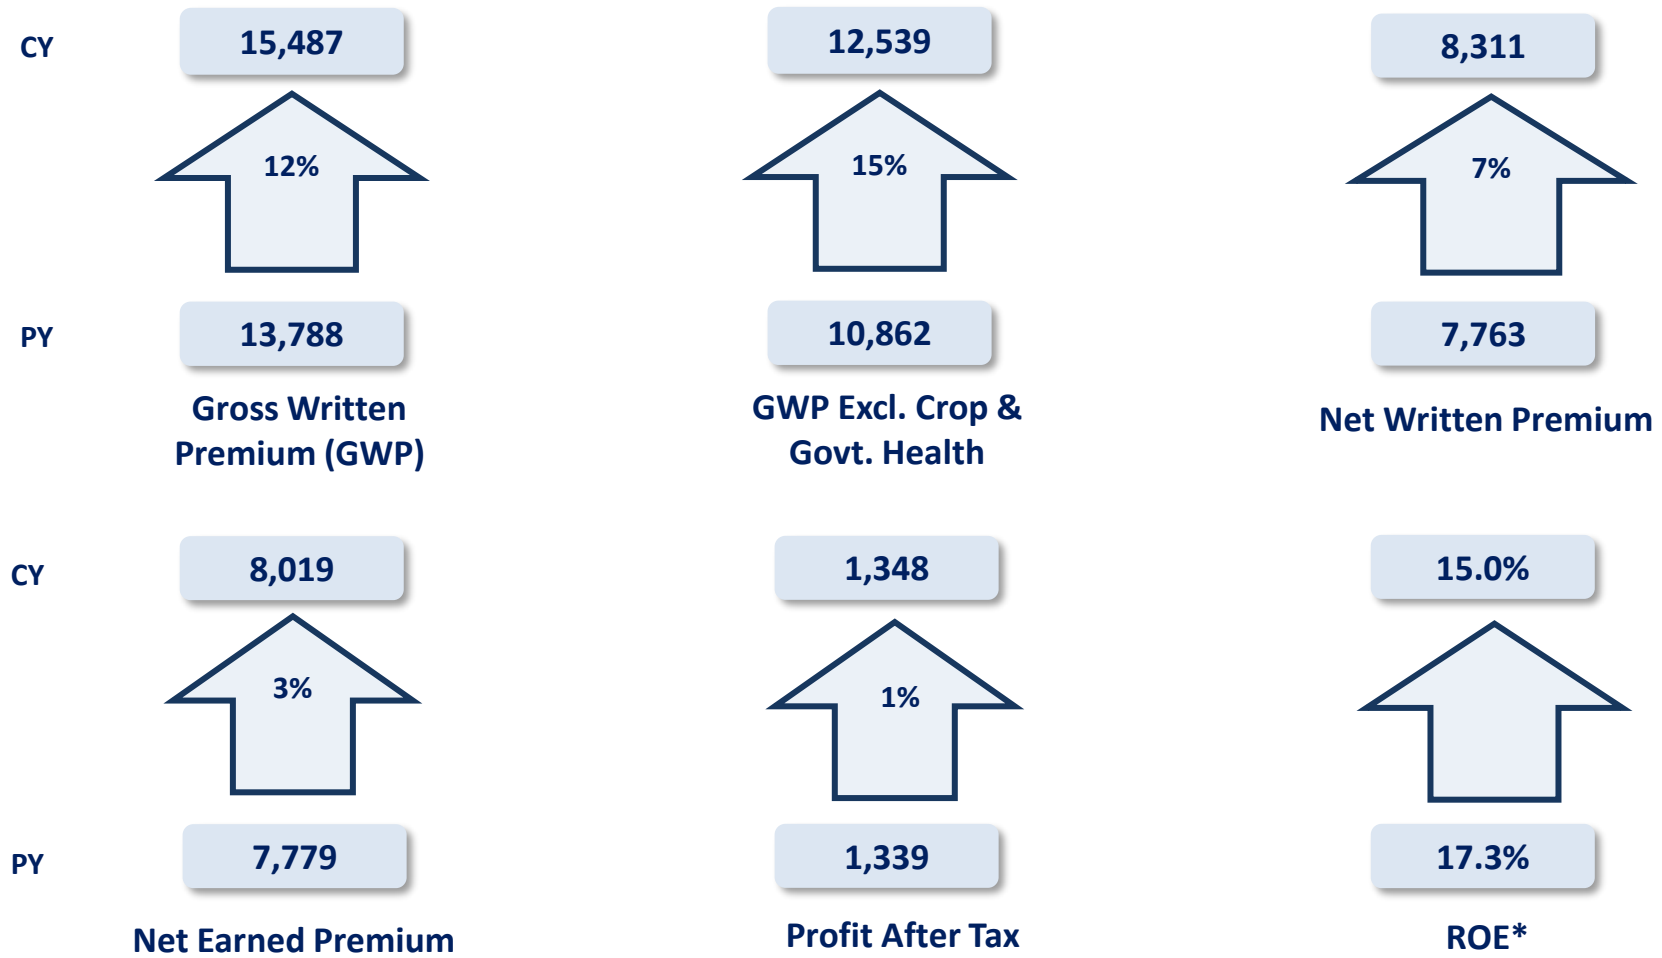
CY
15,487
12%
PY
13,788
Gross Written Premium (GWP)

12,539
15%
10,862
GWP Excl. Crop & Govt. Health

8,311
7%
7,763
Net Written Premium

CY
8,019
3%
PY
7,779
Net Earned Premium

1,348
1%
1,339
Profit After Tax

15.0%
17.3%
ROE*